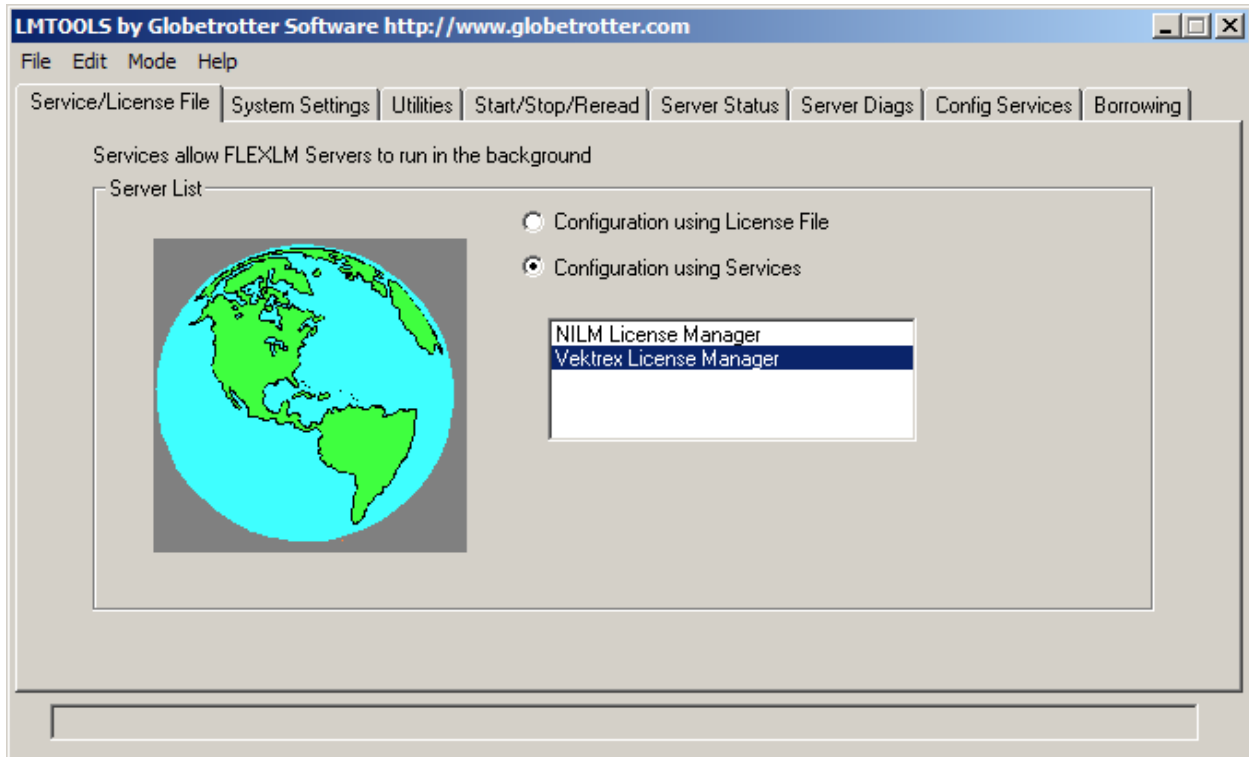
LMTOOLS by Globetrotter Software http://www.globetrotter.com

File Edit Mode Help

Service/License File | System Settings | Utilities | Start/Stop/Reread | Server Status | Server Diags | Config Services | Borrowing

Services allow FLEXLM Servers to run in the background

Server List

Configuration using License File

Configuration using Services

NILM License Manager
Vektrex License Manager